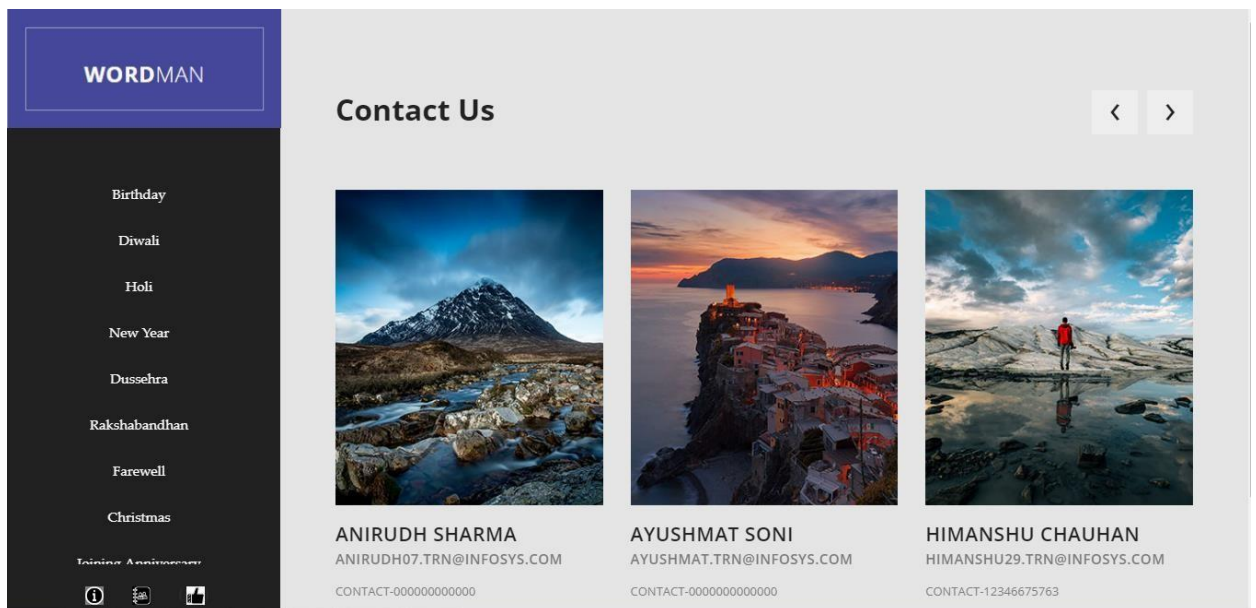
WORDMAN

Birthday

Diwali

Holi

New Year

Dussehra

Rakshabandhan

Farewell

Christmas

Joining Anniversary

Contact Us

‹ ›

ANIRUDH SHARMA
ANIRUDH07.TRN@INFOSYS.COM
CONTACT-000000000000

AYUSHMAT SONI
AYUSHMAT.TRN@INFOSYS.COM
CONTACT-0000000000000

HIMANSHU CHAUHAN
HIMANSHU29.TRN@INFOSYS.COM
CONTACT-12346675763